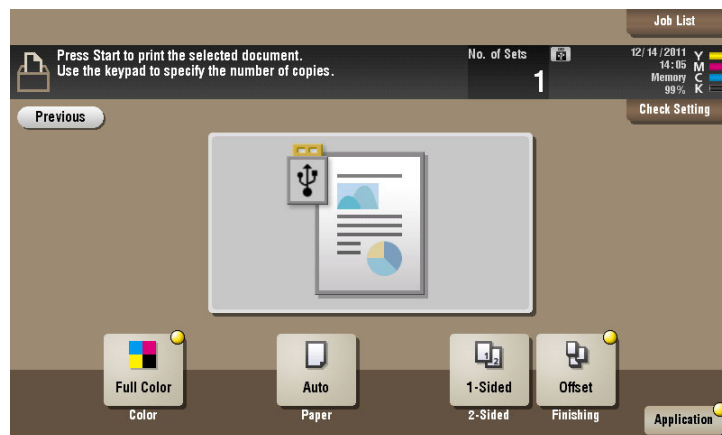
Job List

Press Start to print the selected document.
Use the keypad to specify the number of copies.

No. of Sets
1

12/14/2011
14:05
Memory
99%

Y
M
C
K

Check Setting

Previous

Full Color
Color

Auto
Paper

1-Sided
2-Sided

Offset
Finishing

Application